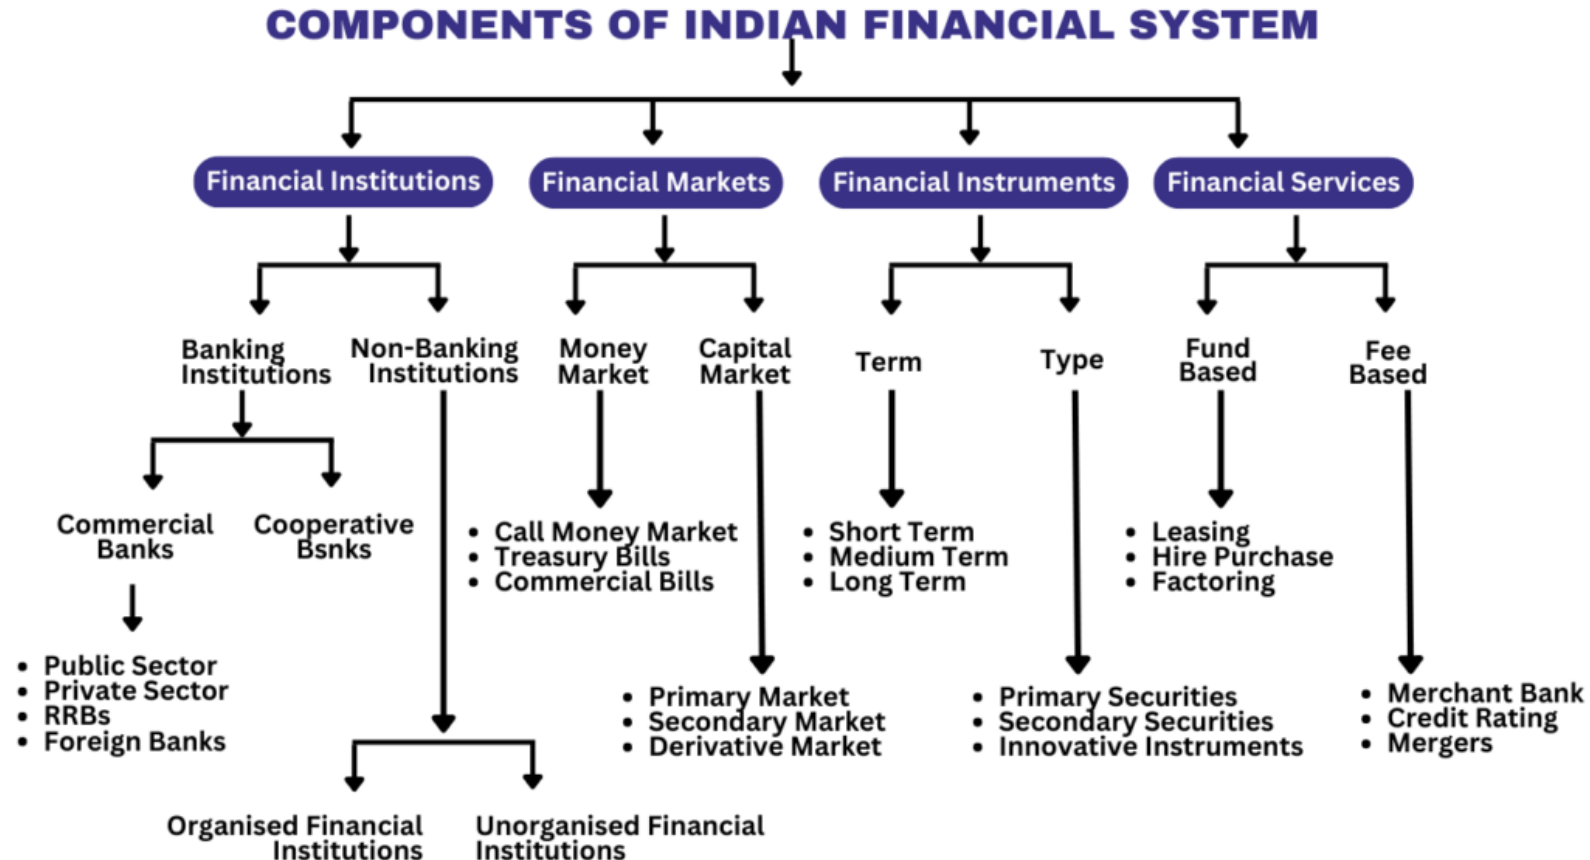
COMPONENTS OF INDIAN FINANCIAL SYSTEM

Financial Institutions

Financial Markets

Financial Instruments

Financial Services

Banking Institutions

Non-Banking Institutions

Money Market

Capital Market

Term

Type

Fund Based

Fee Based

Commercial Banks

Cooperative Bsnks

- Call Money Market
- Treasury Bills
- Commercial Bills

- Short Term
- Medium Term
- Long Term

- Leasing
- Hire Purchase
- Factoring

- Public Sector
- Private Sector
- RRBs
- Foreign Banks

- Primary Market
- Secondary Market
- Derivative Market

- Primary Securities
- Secondary Securities
- Innovative Instruments

- Merchant Bank
- Credit Rating
- Mergers

Organised Financial Institutions

Unorganised Financial Institutions